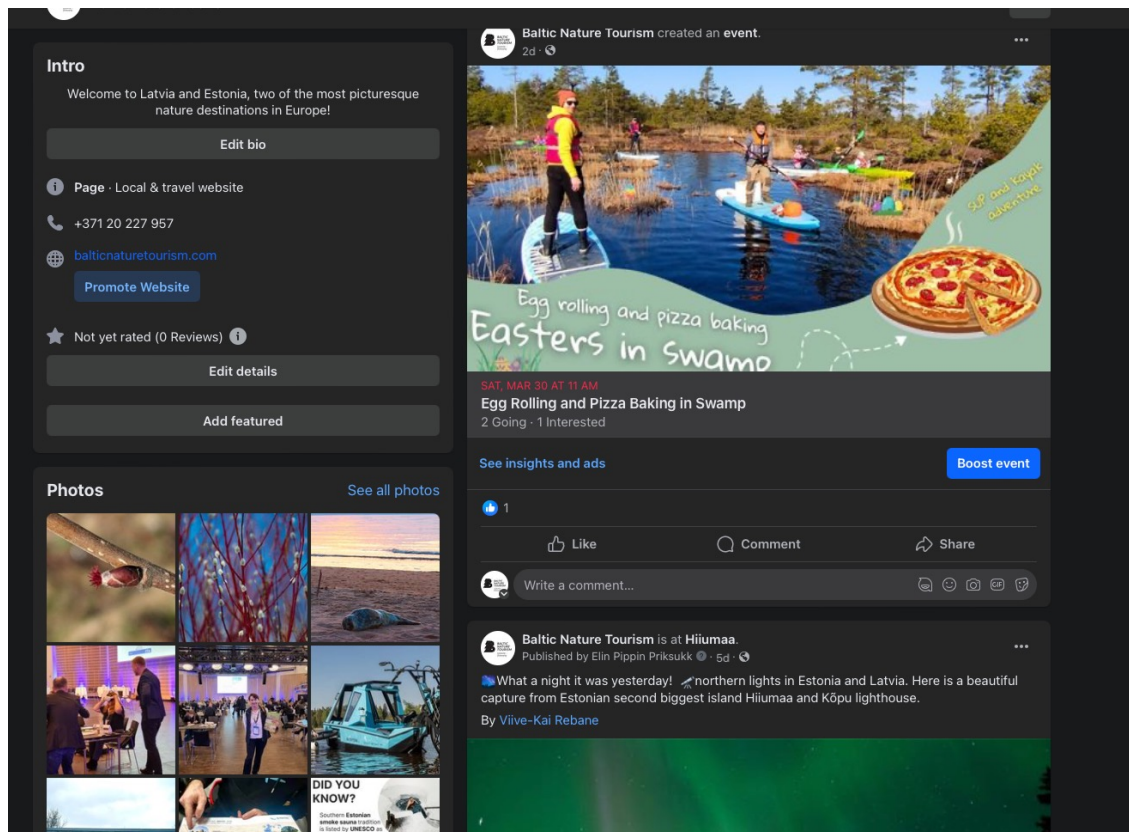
Intro

Welcome to Latvia and Estonia, two of the most picturesque nature destinations in Europe!

Edit bio

Page · Local & travel website

+371 20 227 957

balticnaturetourism.com

Promote Website

Not yet rated (0 Reviews)

Edit details

Add featured

Photos

See all photos

DID YOU KNOW?

Southern Estonian smoke sauna tradition is listed by UNESCO as

Baltic Nature Tourism created an event.
2d ·

SUP and Kayak adventure

Egg rolling and pizza baking
Easters in Swamp

SAT, MAR 30 AT 11 AM
Egg Rolling and Pizza Baking in Swamp
2 Going · 1 Interested

See insights and ads

Boost event

1

Like

Comment

Share

Write a comment...

Baltic Nature Tourism is at Hiiumaa.
Published by Elin Pippin Priksukk · 5d ·

What a night it was yesterday! northern lights in Estonia and Latvia. Here is a beautiful capture from Estonian second biggest island Hiiumaa and Kõpu lighthouse.
By Viive-Kai Rebane